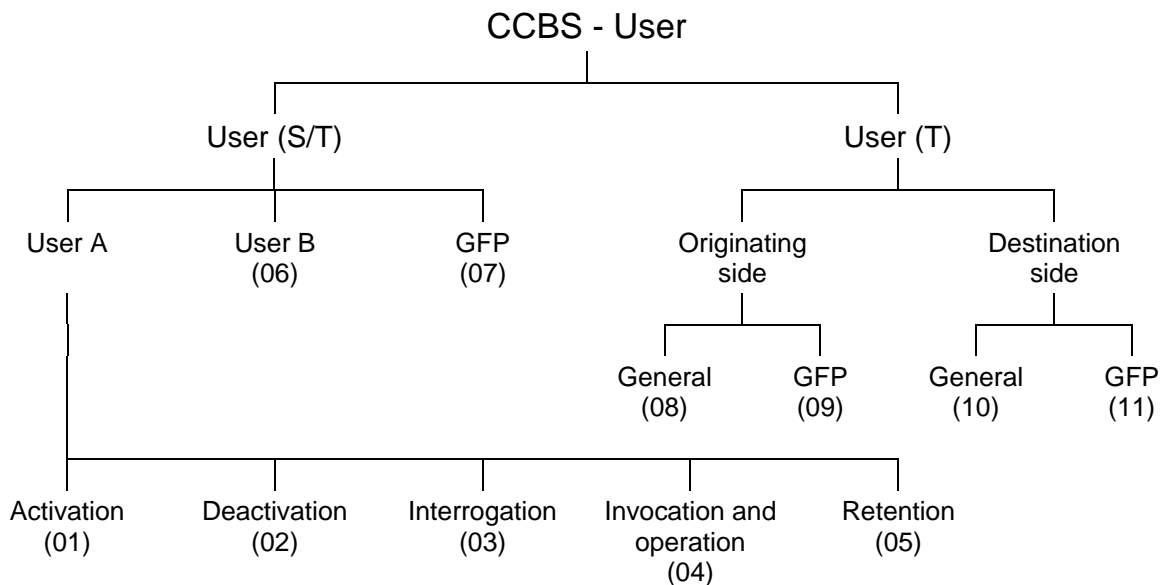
CCBS - User

User (S/T)

User (T)

User A

User B
(06)

GFP
(07)

Originating side

Destination side

General
(08)

GFP
(09)

General
(10)

GFP
(11)

Activation
(01)

Deactivation
(02)

Interrogation
(03)

Invocation and operation
(04)

Retention
(05)